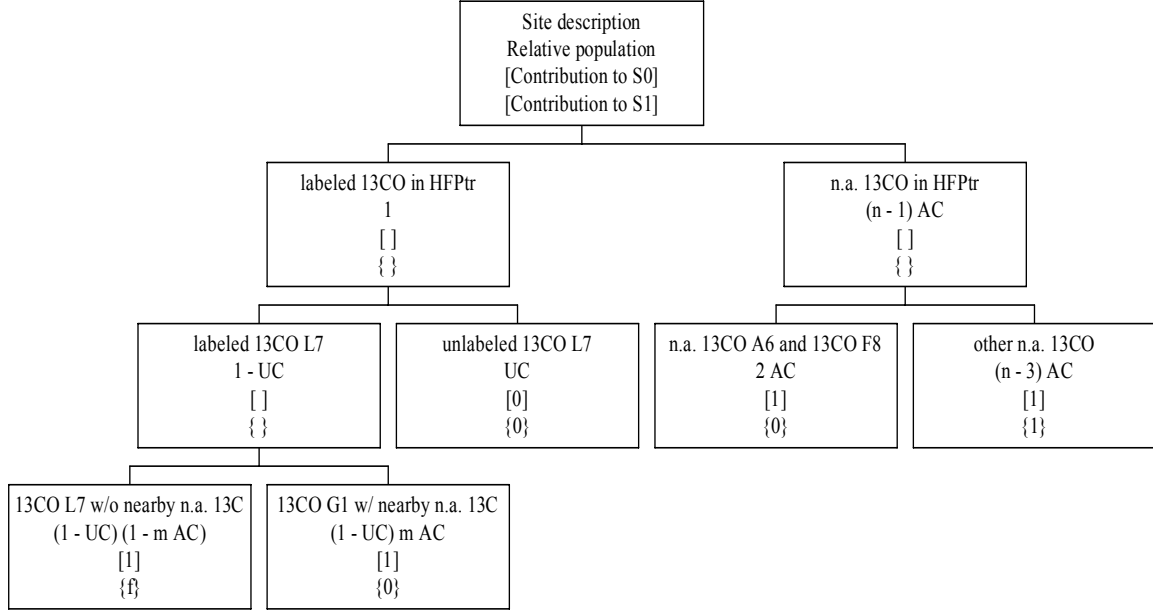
Site description
Relative population
[Contribution to S0]
[Contribution to S1]

labeled 13CO in HFPtr
1
[ ]
{ }

n.a. 13CO in HFPtr
(n - 1) AC
[ ]
{ }

labeled 13CO L7
1 - UC
[ ]
{ }

unlabeled 13CO L7
UC
[0]
{0}

n.a. 13CO A6 and 13CO F8
2 AC
[1]
{0}

other n.a. 13CO
(n - 3) AC
[1]
{1}

13CO L7 w/o nearby n.a. 13C
(1 - UC) (1 - m AC)
[1]
{f}

13CO G1 w/ nearby n.a. 13C
(1 - UC) m AC
[1]
{0}